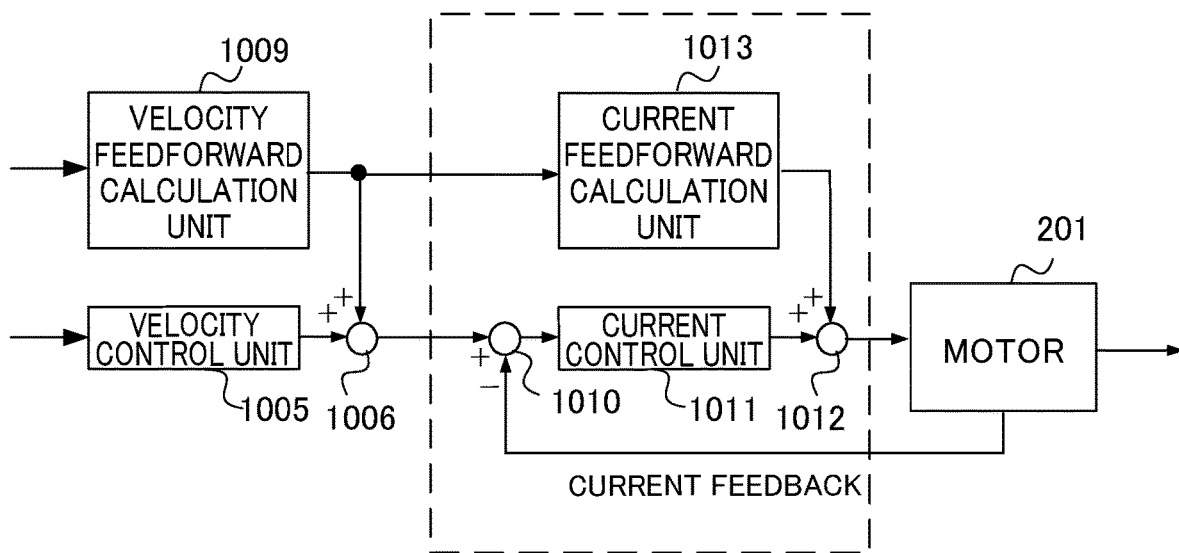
1009

VELOCITY FEEDFORWARD CALCULATION UNIT

1013

CURRENT FEEDFORWARD CALCULATION UNIT

201

+ +

VELOCITY CONTROL UNIT

+ +

+

CURRENT CONTROL UNIT

MOTOR

−

1005

1006

1010

1011

1012

CURRENT FEEDBACK